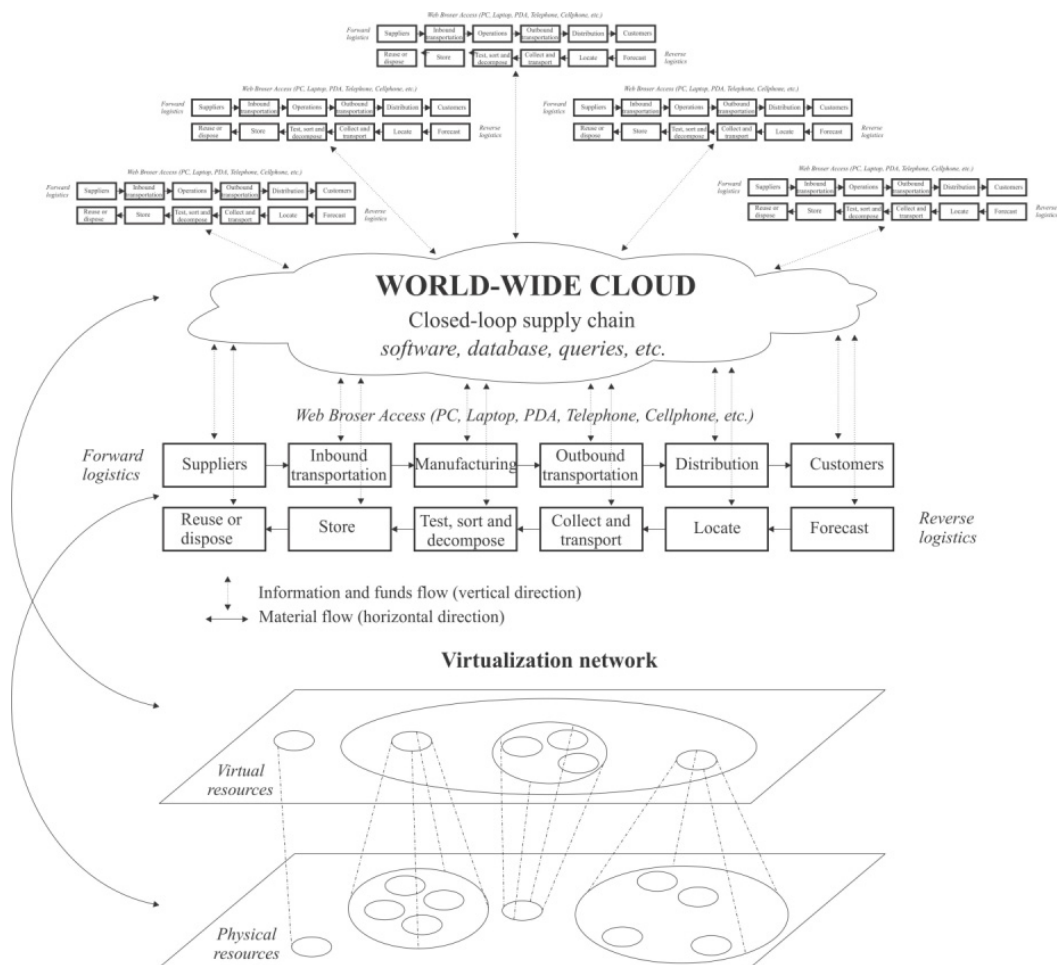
Web Broser Access (PC, Laptop, PDA, Telephone, Cellphone, etc.)

Forward logistics

Suppliers → Inbound transportation → Operations → Outbound transportation → Distribution → Customers

Reuse or dispose ← Store ← Test, sort and decompose ← Collect and transport ← Locate ← Forecast

Reverse logistics

Web Broser Access (PC, Laptop, PDA, Telephone, Cellphone, etc.)

Forward logistics

Suppliers → Inbound transportation → Operations → Outbound transportation → Distribution → Customers

Reuse or dispose ← Store ← Test, sort and decompose ← Collect and transport ← Locate ← Forecast

Reverse logistics

Web Broser Access (PC, Laptop, PDA, Telephone, Cellphone, etc.)

Suppliers → Inbound transportation → Operations → Outbound transportation → Distribution → Customers

Reuse or dispose ← Store ← Test, sort and decompose ← Collect and transport ← Locate ← Forecast

Reverse logistics

Web Broser Access (PC, Laptop, PDA, Telephone, Cellphone, etc.)

Forward logistics

Suppliers → Inbound transportation → Operations → Outbound transportation → Distribution → Customers

Reuse or dispose ← Store ← Test, sort and decompose ← Collect and transport ← Locate ← Forecast

Reverse logistics

Web Broser Access (PC, Laptop, PDA, Telephone, Cellphone, etc.)

Forward logistics

Suppliers → Inbound transportation → Operations → Outbound transportation → Distribution → Customers

Reuse or dispose ← Store ← Test, sort and decompose ← Collect and transport ← Locate ← Forecast

Reverse logistics

WORLD-WIDE CLOUD

Closed-loop supply chain

*software, database, queries, etc.*

*Web Broser Access (PC, Laptop, PDA, Telephone, Cellphone, etc.)*

*Forward logistics*

Suppliers → Inbound transportation → Manufacturing → Outbound transportation → Distribution → Customers

Reuse or dispose ← Store ← Test, sort and decompose ← Collect and transport ← Locate ← Forecast

*Reverse logistics*

Information and funds flow (vertical direction)

Material flow (horizontal direction)

**Virtualization network**

*Virtual resources*

*Physical resources*